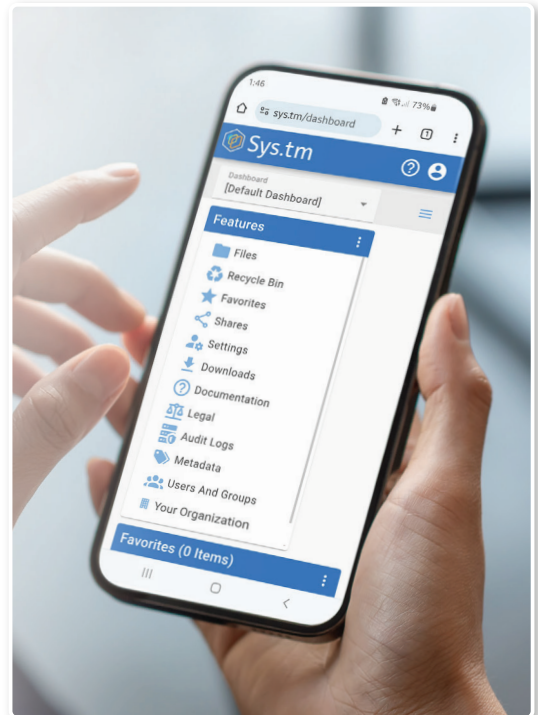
1:46
73%
sys.tm/dashboard
+
1
Sys.tm
Dashboard
[Default Dashboard]
Features
Files
Recycle Bin
Favorites
Shares
Settings
Downloads
Documentation
Legal
Audit Logs
Metadata
Users And Groups
Your Organization
Favorites (0 Items)